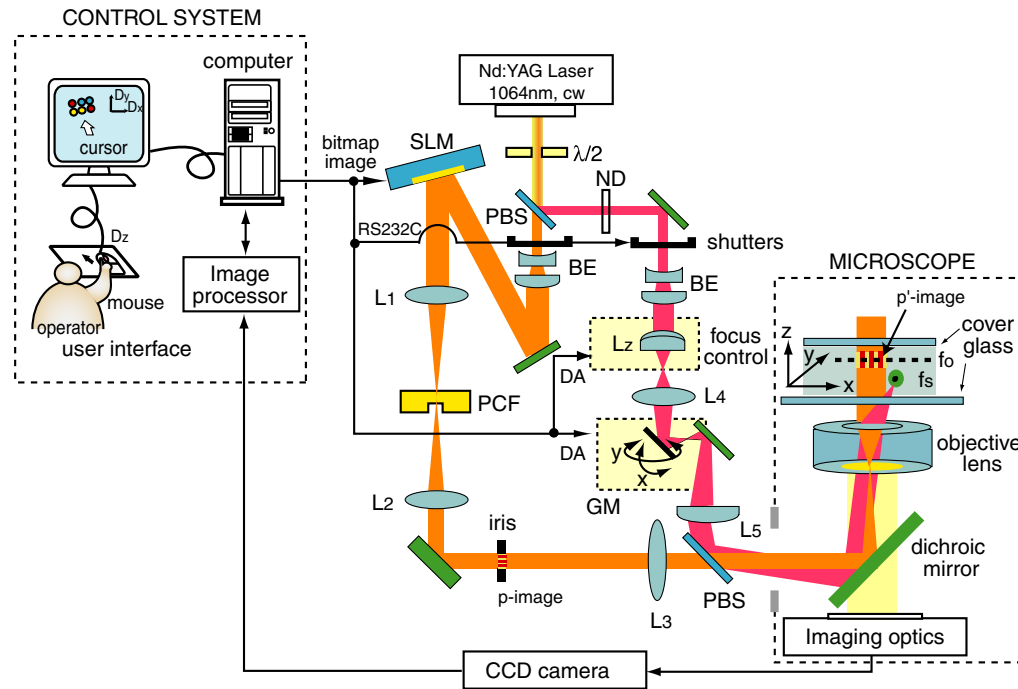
CONTROL SYSTEM

computer

$D_y$
$D_x$

cursor

$D_z$

mouse

operator

user interface

Image processor

bitmap image

RS232C

SLM

Nd:YAG Laser
1064nm, cw

$\lambda/2$

ND

PBS

shutters

BE

BE

$L_1$

$L_z$

focus control

DA

PCF

$L_4$

DA

y

x

GM

$L_2$

$L_5$

iris

p-image

$L_3$

PBS

MICROSCOPE

p'-image

z

y

x

cover glass

$f_o$

$f_s$

objective lens

dichroic mirror

Imaging optics

CCD camera